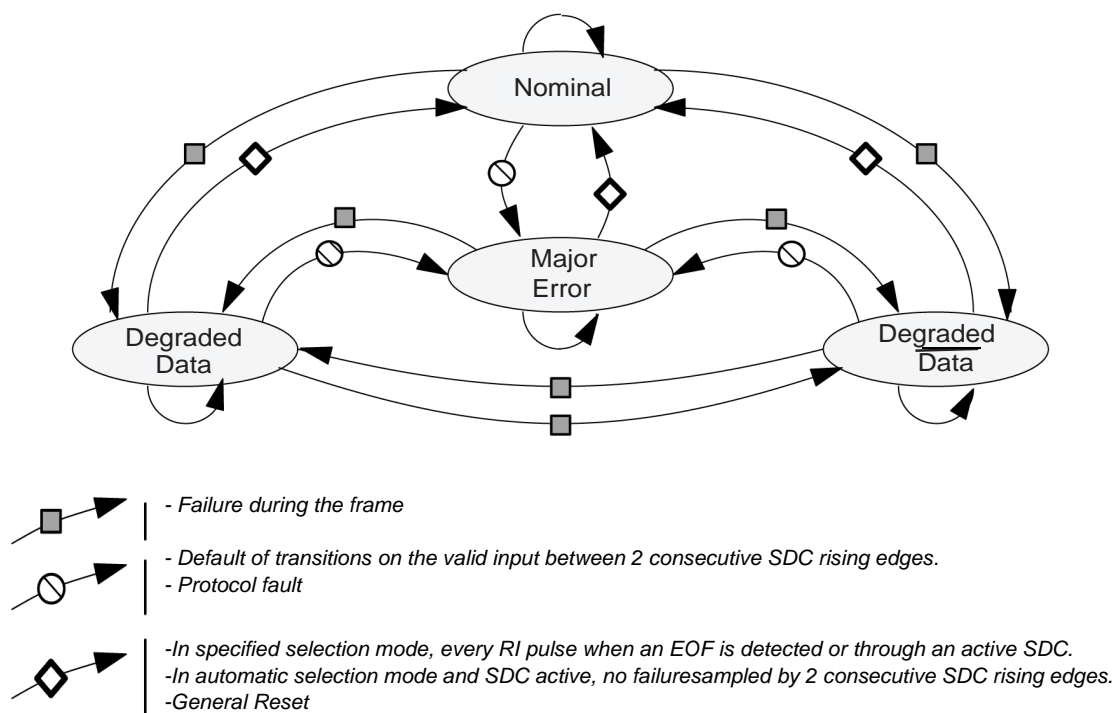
Nominal

Major Error

Degraded Data

Degraded $\overline{\text{Data}}$

- Failure during the frame

- Default of transitions on the valid input between 2 consecutive SDC rising edges.
- Protocol fault

-In specified selection mode, every RI pulse when an EOF is detected or through an active SDC.
-In automatic selection mode and SDC active, no failuresampled by 2 consecutive SDC rising edges.
-General Reset